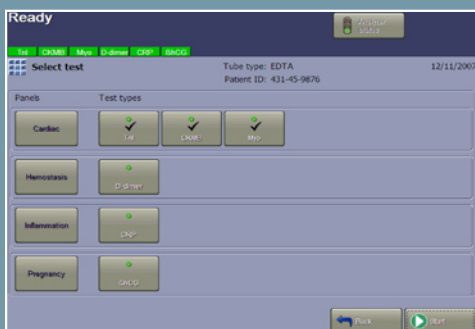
Ready

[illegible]

TnI CKMB Myo D-dimer CRP hCG

Select test

Tube type: EDTA

Patient ID: 431-45-9676

12/11/2007

Panels

Test types

Cardiac

TnI

CKMB

Myo

Hemostasis

D-dimer

Inflammation

CRP

Pregnancy

hCG

Back

Start